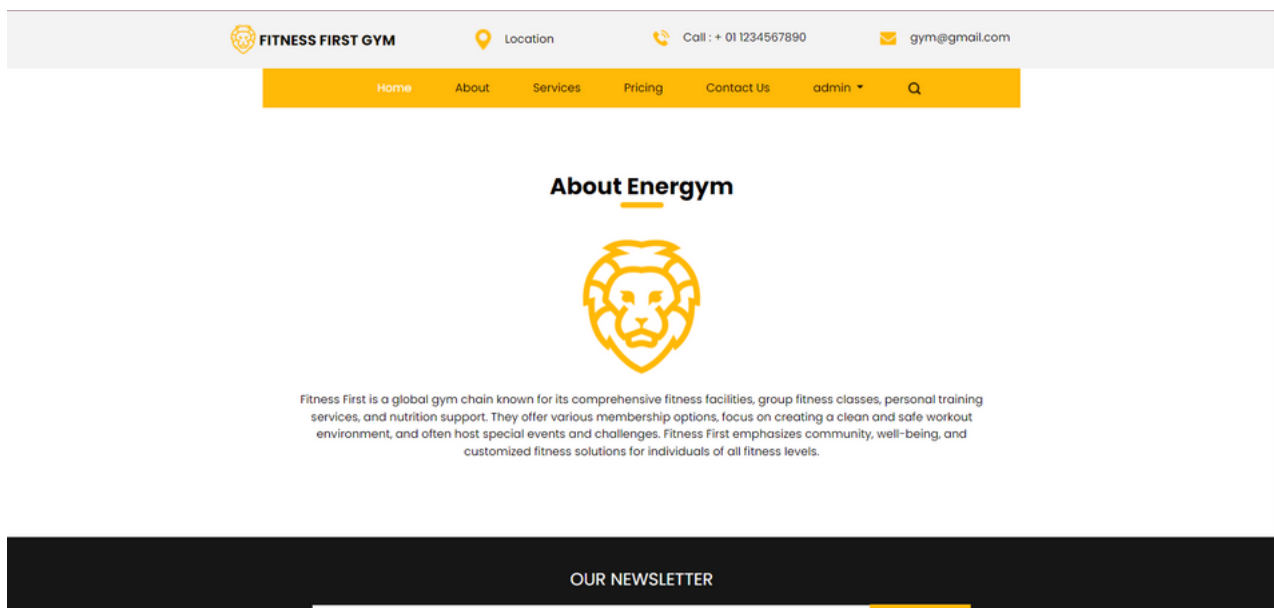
FITNESS FIRST GYM

Location

Call : + 01 1234567890

gym@gmail.com

Home About Services Pricing Contact Us admin

About Energym

Fitness First is a global gym chain known for its comprehensive fitness facilities, group fitness classes, personal training services, and nutrition support. They offer various membership options, focus on creating a clean and safe workout environment, and often host special events and challenges. Fitness First emphasizes community, well-being, and customized fitness solutions for individuals of all fitness levels.

OUR NEWSLETTER